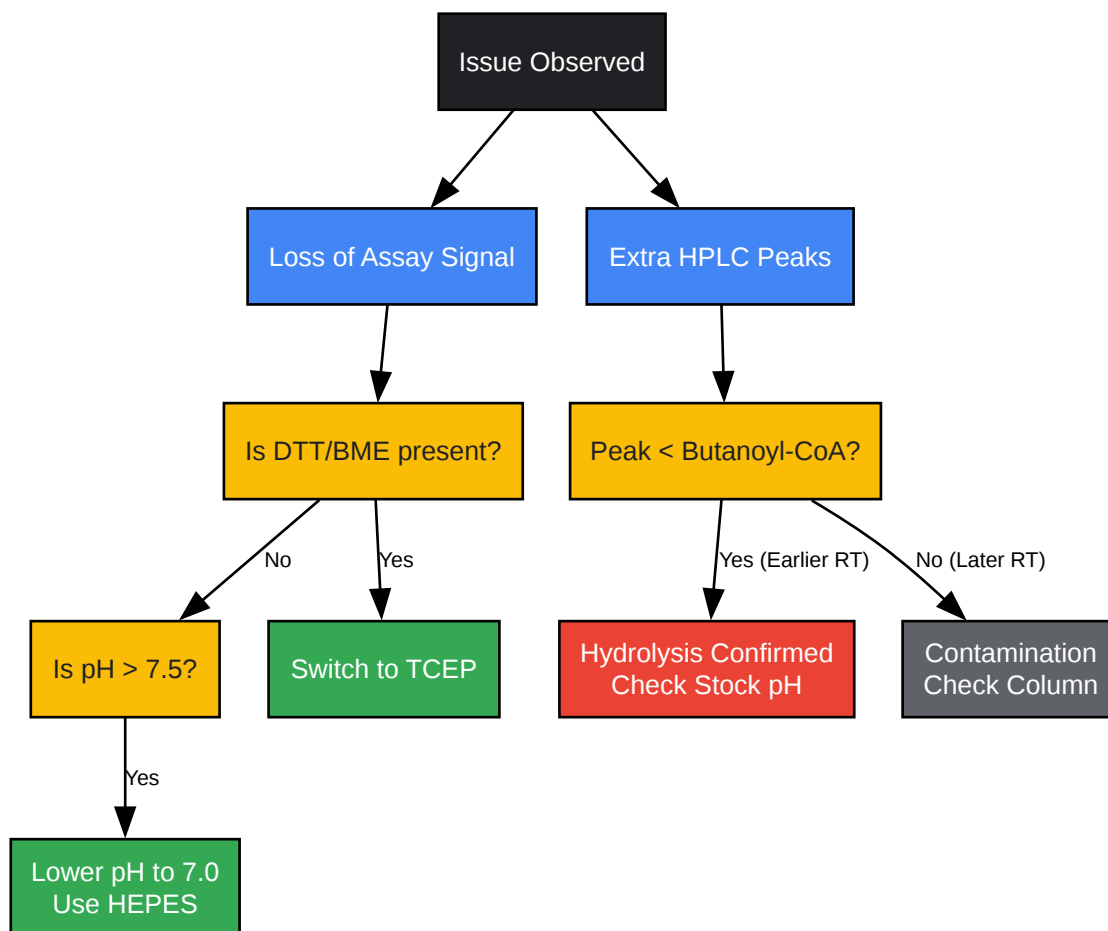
Issue Observed

Loss of Assay Signal

Extra HPLC Peaks

Is DTT/BME present?

Peak < Butanoyl-CoA?

No

Yes

Yes (Earlier RT)

No (Later RT)

Is pH > 7.5?

Switch to TCEP

Hydrolysis Confirmed
Check Stock pH

Contamination
Check Column

Yes

Lower pH to 7.0
Use HEPES